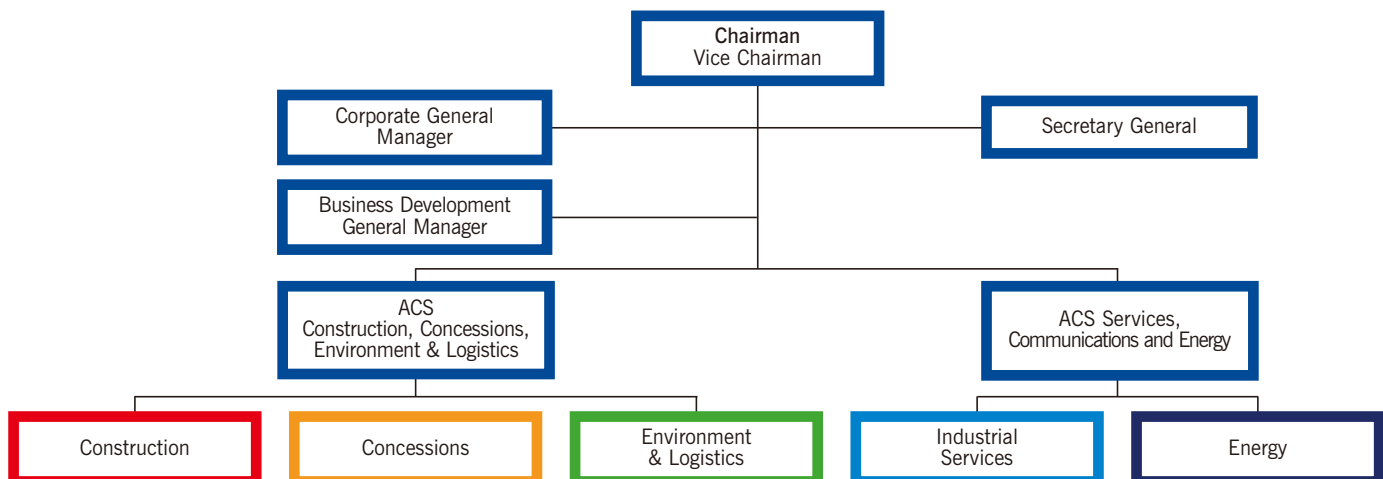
Chairman
Vice Chairman

Corporate General Manager

Secretary General

Business Development General Manager

ACS
Construction, Concessions, Environment & Logistics

ACS Services, Communications and Energy

Construction

Concessions

Environment & Logistics

Industrial Services

Energy